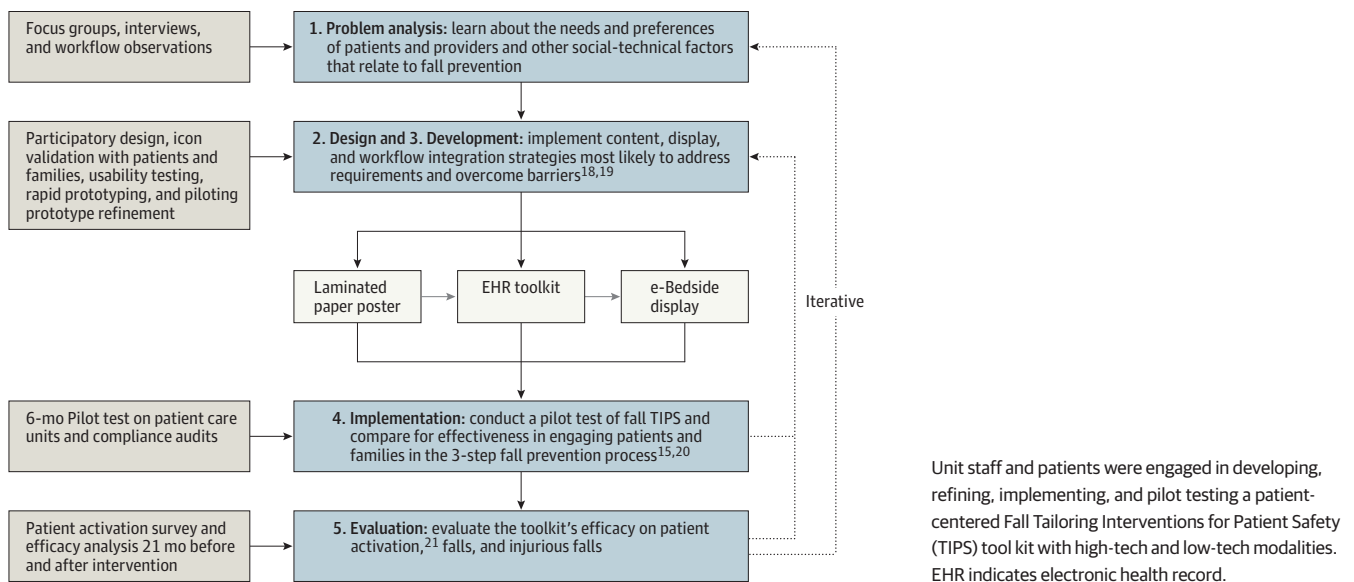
Focus groups, interviews, and workflow observations

1. Problem analysis: learn about the needs and preferences of patients and providers and other social-technical factors that relate to fall prevention

Participatory design, icon validation with patients and families, usability testing, rapid prototyping, and piloting prototype refinement

2. Design and 3. Development: implement content, display, and workflow integration strategies most likely to address requirements and overcome barriers$^{18,19}$

Laminated paper poster

EHR toolkit

e-Bedside display

Iterative

6-mo Pilot test on patient care units and compliance audits

4. Implementation: conduct a pilot test of fall TIPS and compare for effectiveness in engaging patients and families in the 3-step fall prevention process$^{15,20}$

Patient activation survey and efficacy analysis 21 mo before and after intervention

5. Evaluation: evaluate the toolkit's efficacy on patient activation,$^{21}$ falls, and injurious falls

Unit staff and patients were engaged in developing, refining, implementing, and pilot testing a patient-centered Fall Tailoring Interventions for Patient Safety (TIPS) tool kit with high-tech and low-tech modalities. EHR indicates electronic health record.